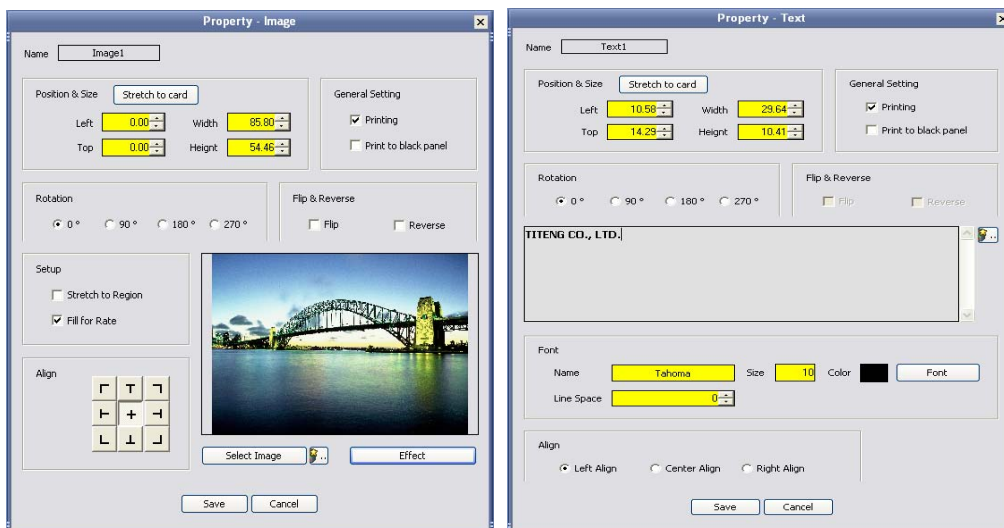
Property - Image

Name Image1

Position & Size Stretch to card

Left 0.00 Width 85.80

Top 0.00 Height 54.46

General Setting

Printing

Print to black panel

Rotation

0° 90° 180° 270°

Flip & Reverse

Flip Reverse

Setup

Stretch to Region

Fill for Rate

Align

Select Image

Effect

Save Cancel

Property - Text

Name Text1

Position & Size Stretch to card

Left 10.58 Width 29.64

Top 14.29 Height 10.41

General Setting

Printing

Print to black panel

Rotation

0° 90° 180° 270°

Flip & Reverse

Flip Reverse

TITENG CO., LTD.

Font

Name Tahoma Size 10 Color Font

Line Space 0

Align

Left Align Center Align Right Align

Save Cancel